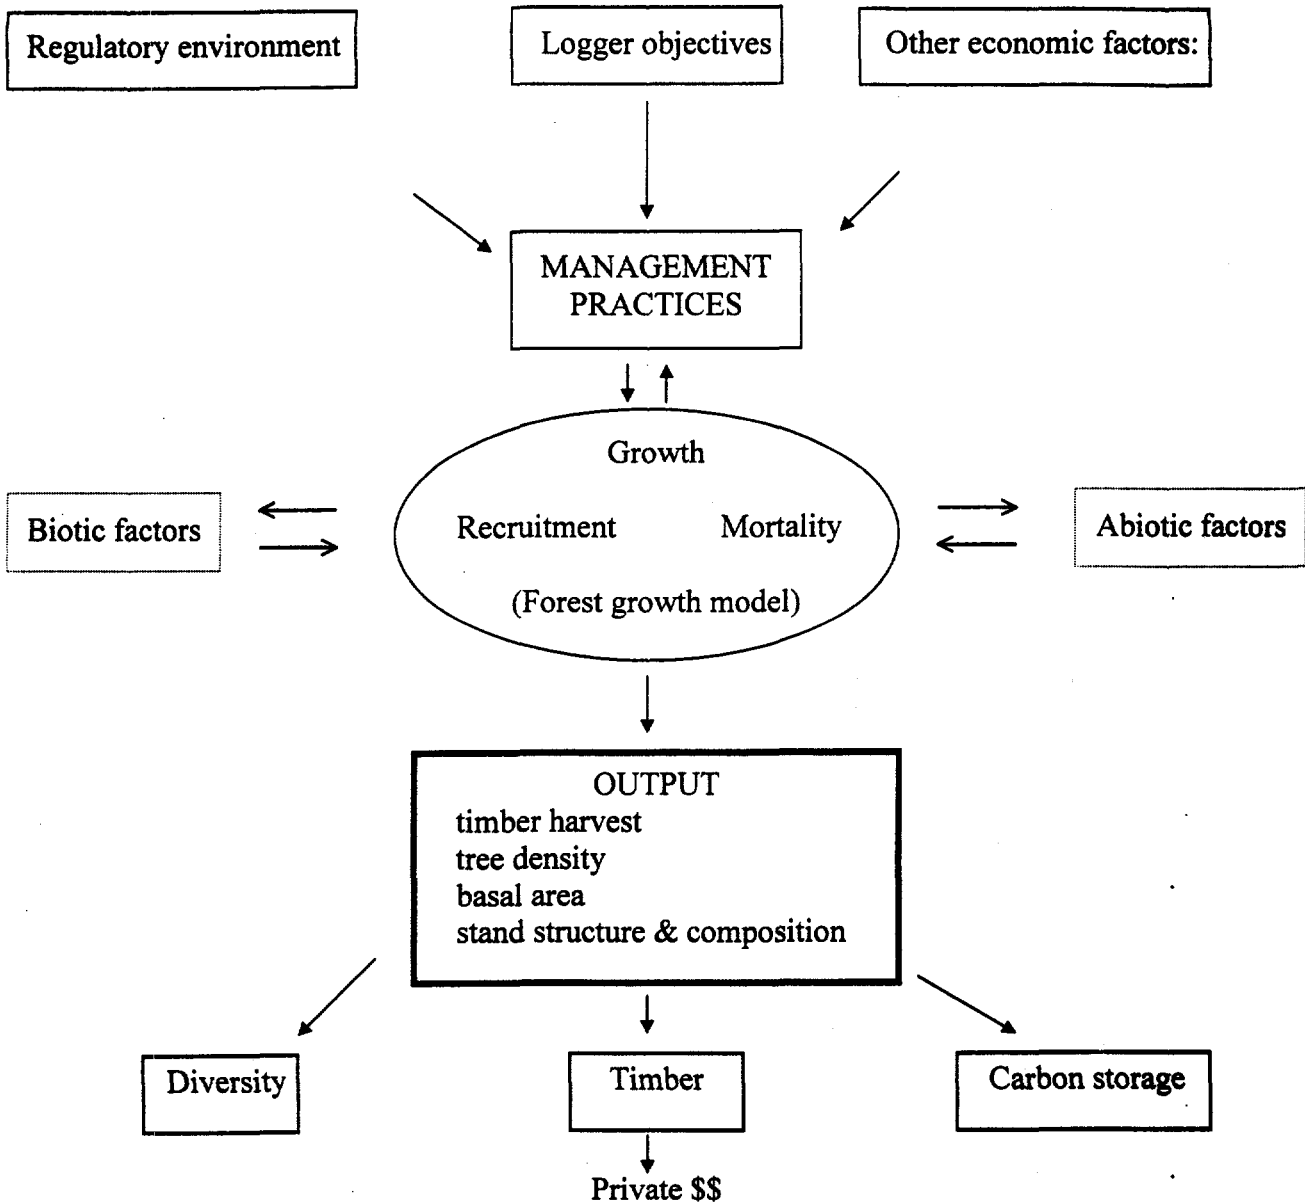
Regulatory environment

Logger objectives

Other economic factors:

MANAGEMENT PRACTICES

Growth

Biotic factors

Recruitment

Mortality

Abiotic factors

(Forest growth model)

OUTPUT
timber harvest
tree density
basal area
stand structure & composition

Diversity

Timber

Carbon storage

Private $$